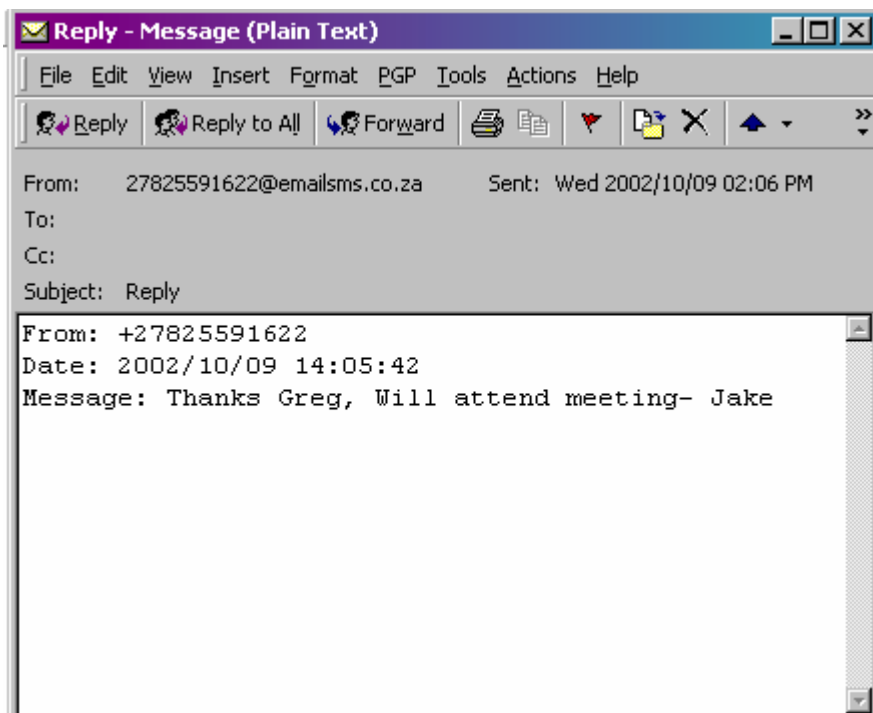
Reply - Message (Plain Text)

File Edit View Insert Format PGP Tools Actions Help

Reply Reply to All Forward

From: 27825591622@emailsms.co.za Sent: Wed 2002/10/09 02:06 PM
To:
Cc:
Subject: Reply

From: +27825591622
Date: 2002/10/09 14:05:42
Message: Thanks Greg, Will attend meeting- Jake